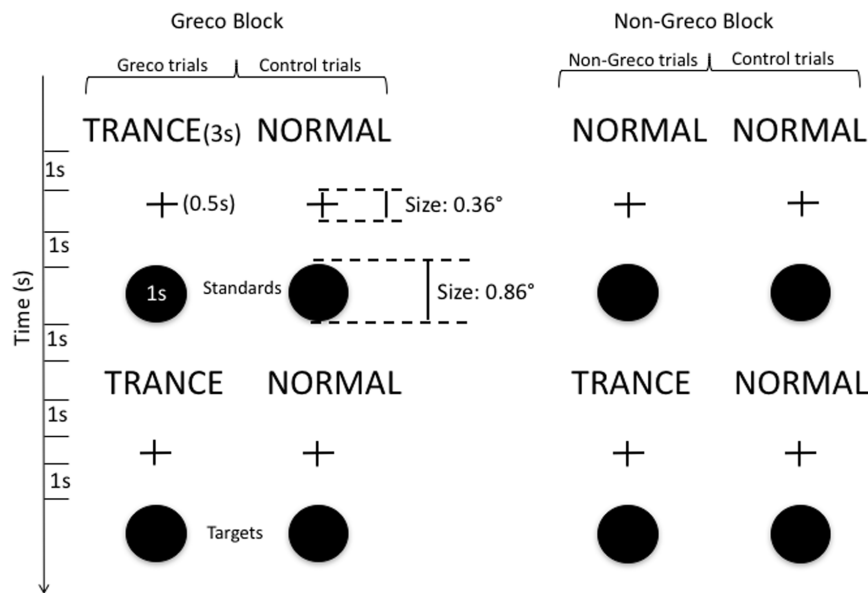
Greco Block

Greco trials

Control trials

Non-Greco Block

Non-Greco trials

Control trials

TRANCE(3s)

NORMAL

NORMAL

NORMAL

1s

+ (0.5s)

+

Size: 0.36°

+

+

1s

1s

Standards

Size: 0.86°

Time (s)

1s

TRANCE

NORMAL

TRANCE

NORMAL

1s

+

+

+

+

1s

Targets